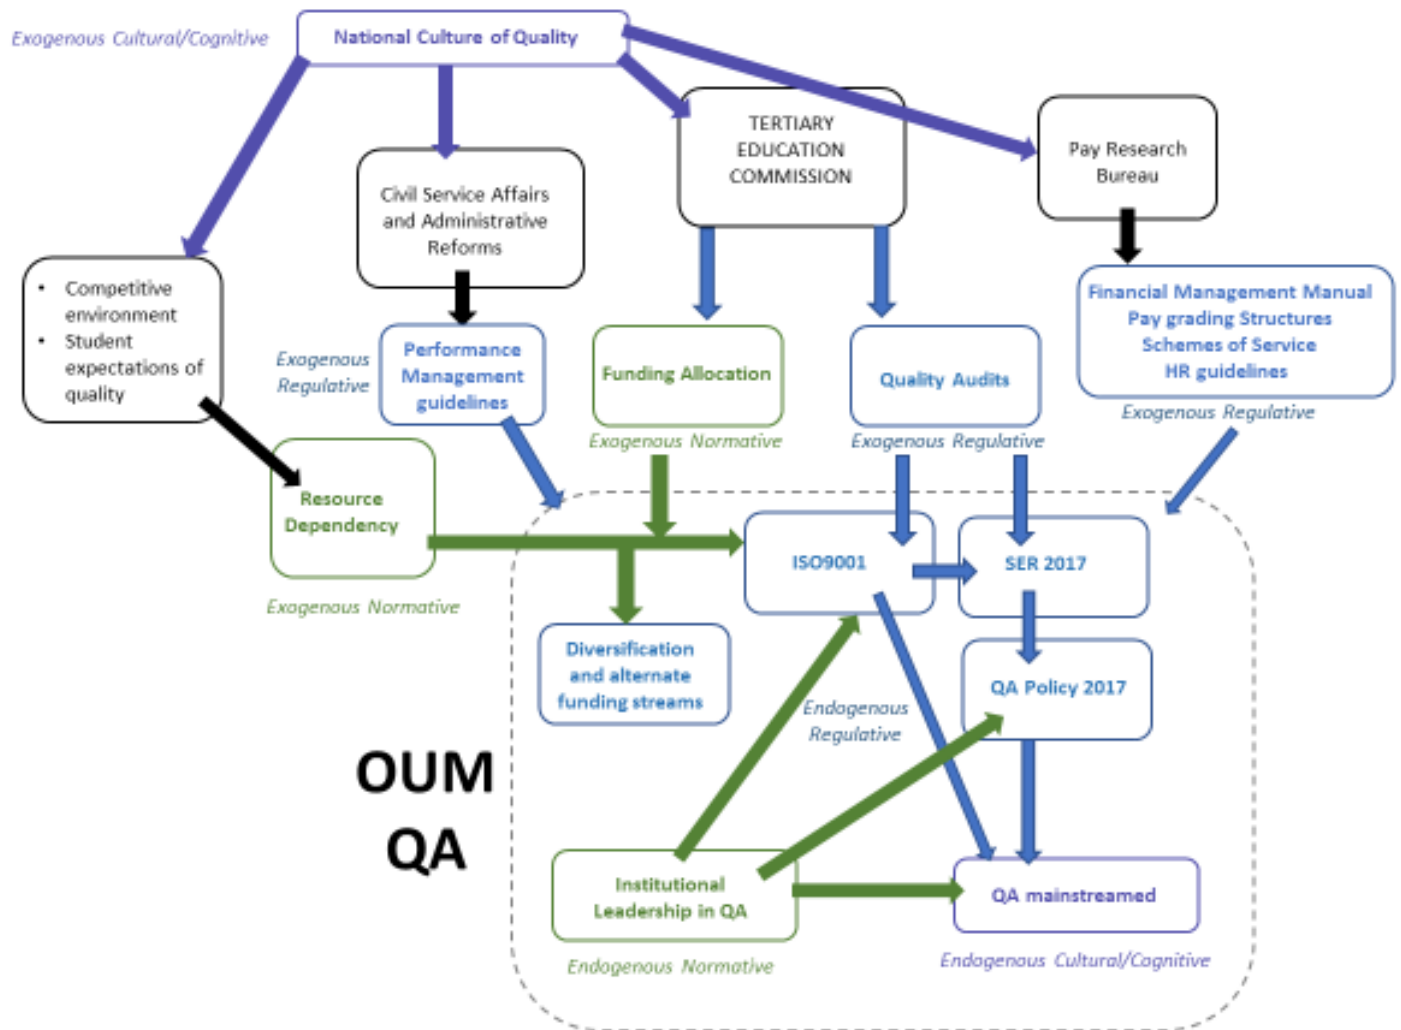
Exogenous Cultural/Cognitive

National Culture of Quality

TERTIARY EDUCATION COMMISSION

Pay Research Bureau

Civil Service Affairs and Administrative Reforms

• Competitive environment
• Student expectations of quality

Exogenous Regulative

Performance Management guidelines

Funding Allocation

Exogenous Normative

Quality Audits

Exogenous Regulative

Financial Management Manual
Pay grading Structures
Schemes of Service
HR guidelines

Exogenous Regulative

Resource Dependency

Exogenous Normative

ISO9001

SER 2017

Diversification and alternate funding streams

QA Policy 2017

Endogenous Regulative

OUM QA

Institutional Leadership in QA

Endogenous Normative

QA mainstreamed

Endogenous Cultural/Cognitive